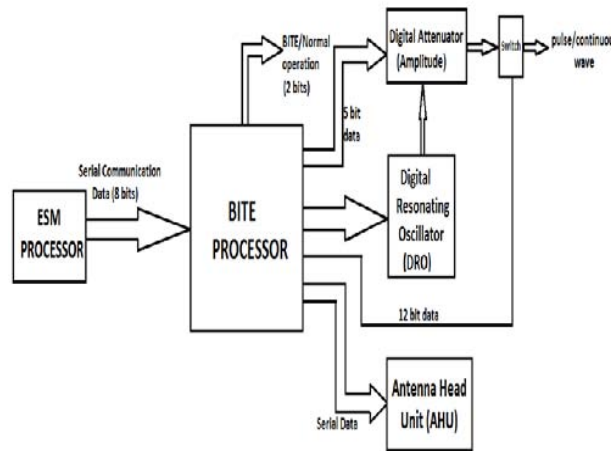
BITE/Normal operation (2 bits)

Digital Attenuator (Amplitude)

Switch

pulse/continuou wave

5 bit data

Serial Communication Data (8 bits)

ESM PROCESSOR

BITE PROCESSOR

Digital Resonating Oscillator (DRO)

12 bit data

Antenna Head Unit (AHU)

Serial Data